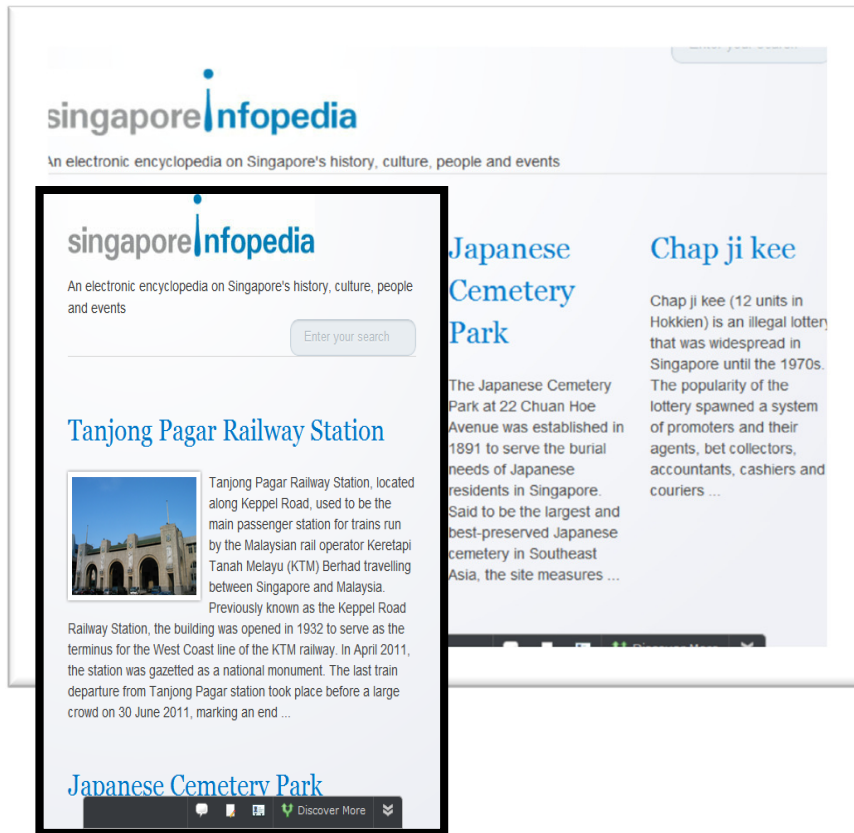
singaporeinfopedia

An electronic encyclopedia on Singapore's history, culture, people and events

singaporeinfopedia

An electronic encyclopedia on Singapore's history, culture, people and events

Enter your search

Tanjong Pagar Railway Station

Tanjong Pagar Railway Station, located along Keppel Road, used to be the main passenger station for trains run by the Malaysian rail operator Keretapi Tanah Melayu (KTM) Berhad travelling between Singapore and Malaysia. Previously known as the Keppel Road Railway Station, the building was opened in 1932 to serve as the terminus for the West Coast line of the KTM railway. In April 2011, the station was gazetted as a national monument. The last train departure from Tanjong Pagar station took place before a large crowd on 30 June 2011, marking an end ...

Japanese Cemetery Park

Discover More

Japanese Cemetery Park

The Japanese Cemetery Park at 22 Chuan Hoe Avenue was established in 1891 to serve the burial needs of Japanese residents in Singapore. Said to be the largest and best-preserved Japanese cemetery in Southeast Asia, the site measures ...

Chap ji kee

Chap ji kee (12 units in Hokkien) is an illegal lottery that was widespread in Singapore until the 1970s. The popularity of the lottery spawned a system of promoters and their agents, bet collectors, accountants, cashiers and couriers ...

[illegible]